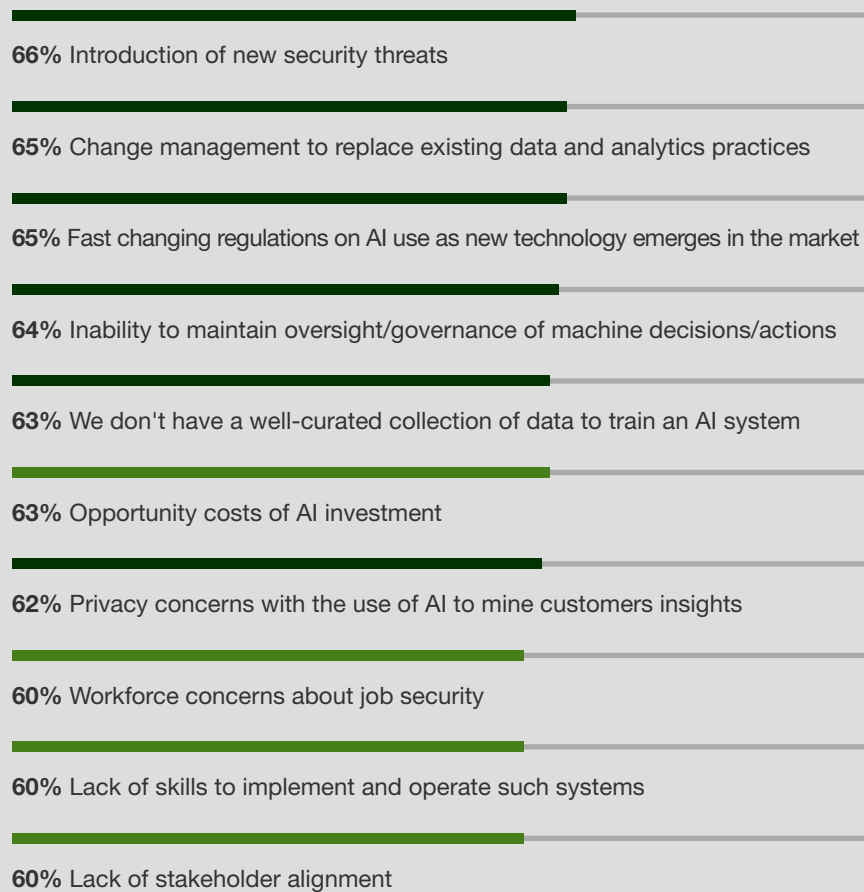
**66%** Introduction of new security threats

**65%** Change management to replace existing data and analytics practices

**65%** Fast changing regulations on AI use as new technology emerges in the market

**64%** Inability to maintain oversight/governance of machine decisions/actions

**63%** We don't have a well-curated collection of data to train an AI system

**63%** Opportunity costs of AI investment

**62%** Privacy concerns with the use of AI to mine customers insights

**60%** Workforce concerns about job security

**60%** Lack of skills to implement and operate such systems

**60%** Lack of stakeholder alignment